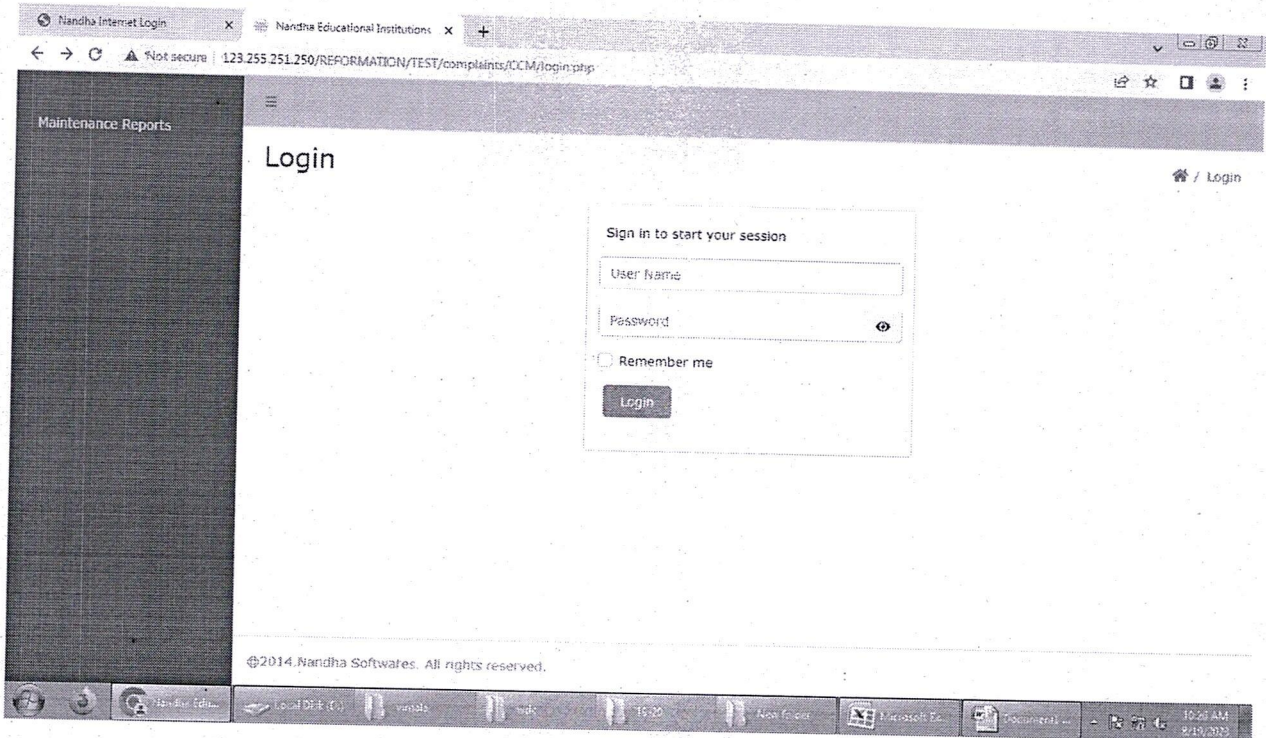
Nandha Internet Login × Nandha Educational Institutions × +

← → C ▲ Not secure | 123.255.251.250/REFORMATION/TEST/complaints/CCM/login.php

Maintenance Reports

Login

/ Login

Sign in to start your session

User Name

Password

Remember me

Login

©2014.Nandha Softwares. All rights reserved.

Nandha Edu... Local Disk (E:) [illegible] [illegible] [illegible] New folder Microsoft Ex... Document1 - ... 10:26 AM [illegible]